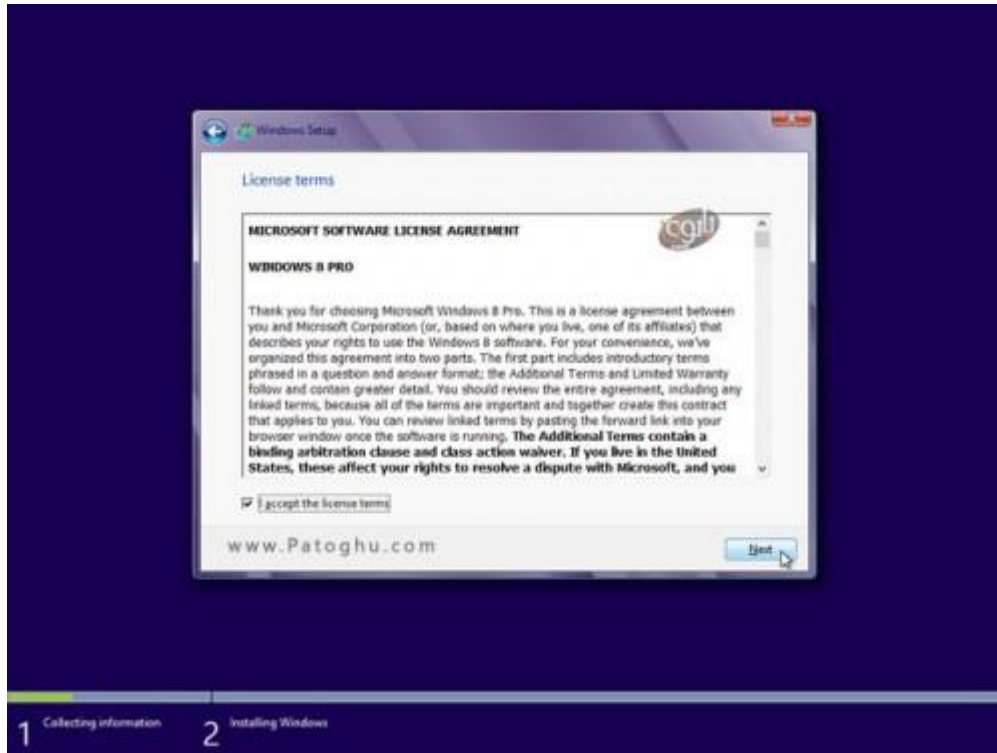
Windows Setup

License terms

cgi

MICROSOFT SOFTWARE LICENSE AGREEMENT

WINDOWS 8 PRO

Thank you for choosing Microsoft Windows 8 Pro. This is a license agreement between you and Microsoft Corporation (or, based on where you live, one of its affiliates) that describes your rights to use the Windows 8 software. For your convenience, we've organized this agreement into two parts. The first part includes introductory terms phrased in a question and answer format; the Additional Terms and Limited Warranty follow and contain greater detail. You should review the entire agreement, including any linked terms, because all of the terms are important and together create this contract that applies to you. You can review linked terms by pasting the forward link into your browser window once the software is running. **The Additional Terms contain a binding arbitration clause and class action waiver. If you live in the United States, these affect your rights to resolve a dispute with Microsoft, and you**

I accept the license terms

www.Patoghu.com

Next

1 Collecting information

2 Installing Windows